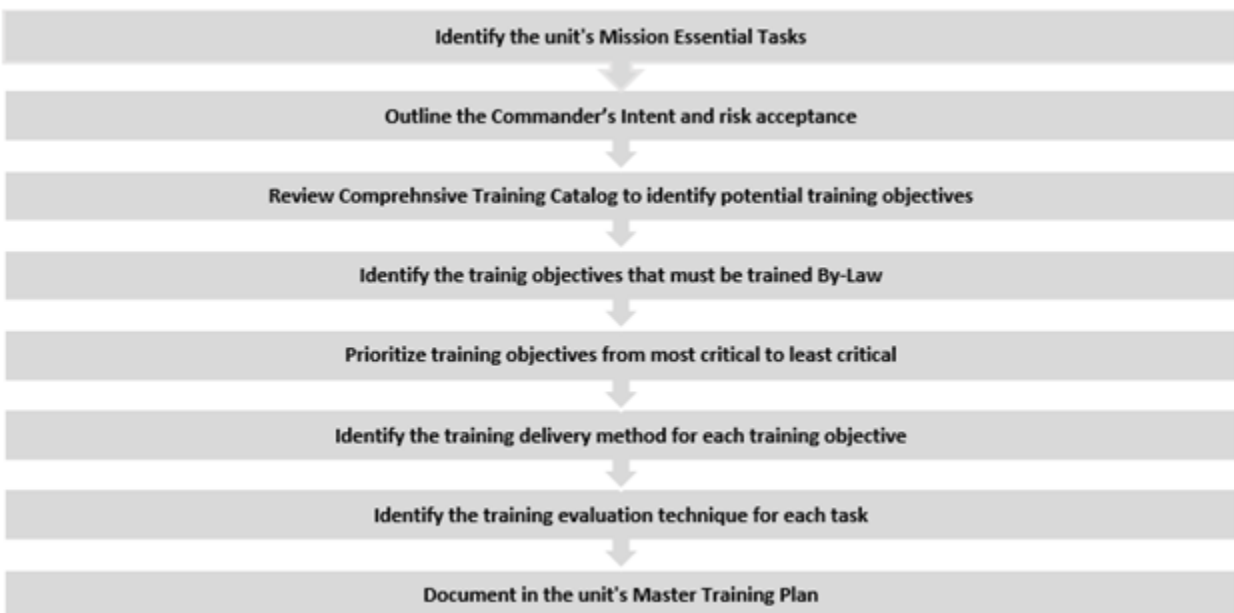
Identify the unit's Mission Essential Tasks

Outline the Commander's Intent and risk acceptance

Review Comprehnsive Training Catalog to identify potential training objectives

Identify the trainig objectives that must be trained By-Law

Prioritize training objectives from most critical to least critical

Identify the training delivery method for each training objective

Identify the training evaluation technique for each task

Document in the unit's Master Training Plan